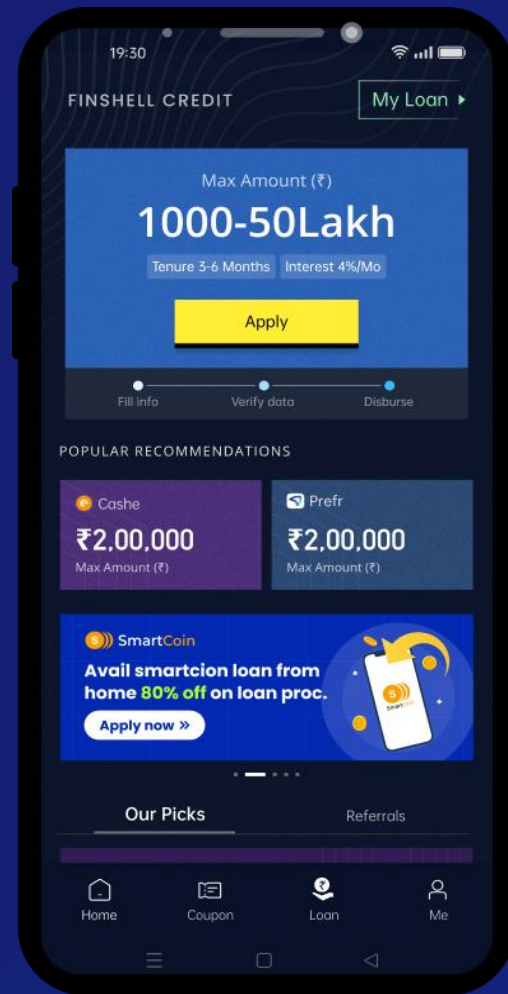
19:30

FINSHELL CREDIT

My Loan

Max Amount (₹)

1000-50Lakh

Tenure 3-6 Months Interest 4%/Mo

Apply

Fill info Verify data Disburse

POPULAR RECOMMENDATIONS

Cashe

₹2,00,000

Max Amount (₹)

Prefr

₹2,00,000

Max Amount (₹)

SmartCoin

Avail smartcion loan from home 80% off on loan proc.

Apply now »

SmartCoin

Our Picks

Referrals

Home

Coupon

Loan

Me